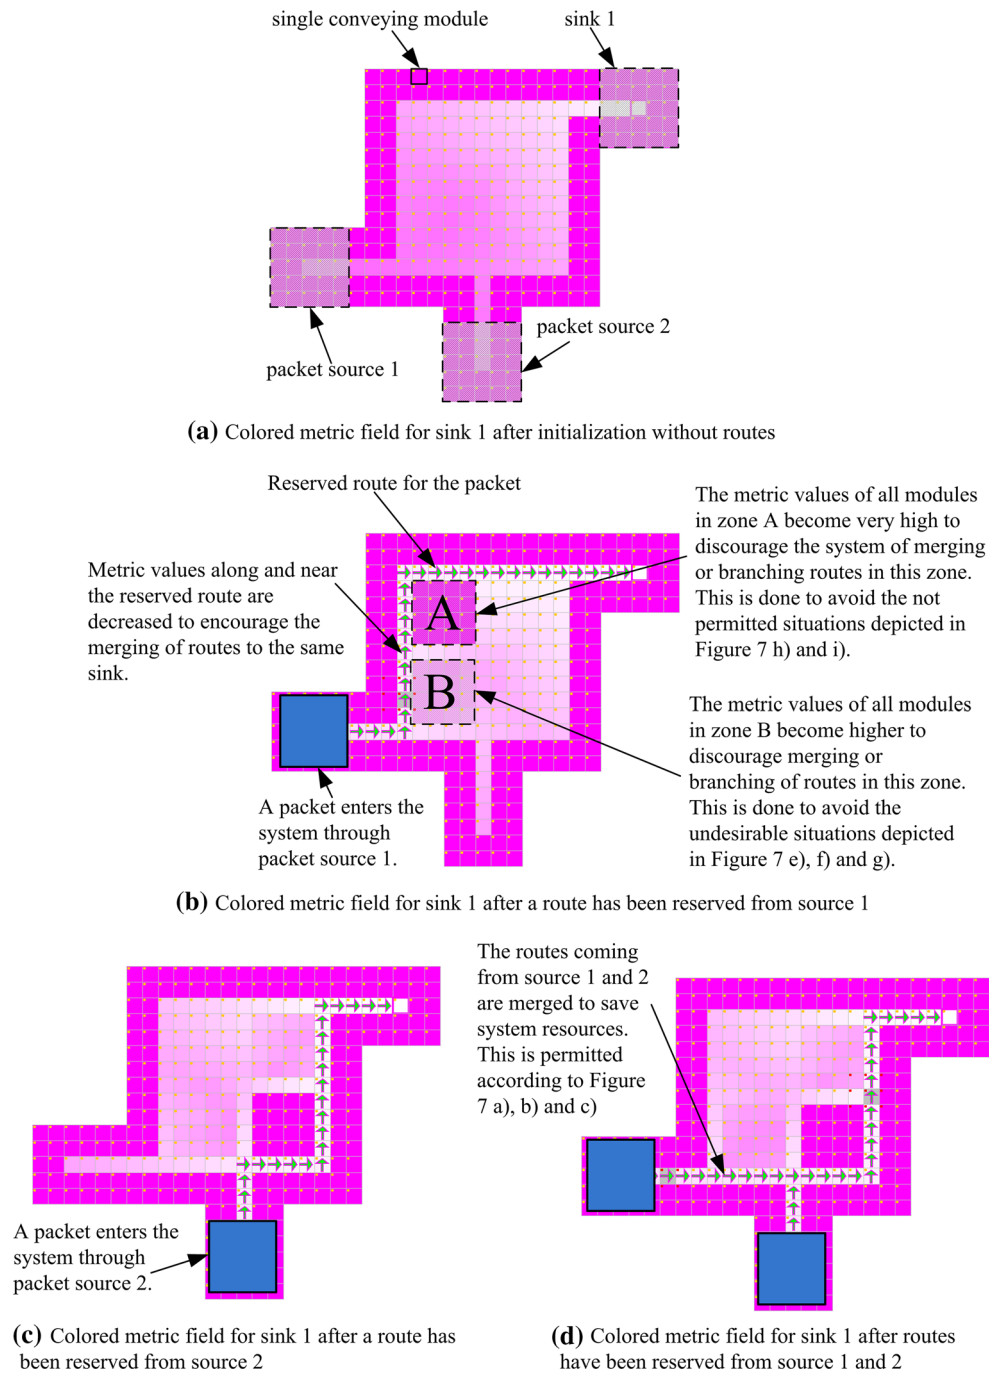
single conveying module

sink 1

packet source 1

packet source 2

**(a)** Colored metric field for sink 1 after initialization without routes

Reserved route for the packet

Metric values along and near the reserved route are decreased to encourage the merging of routes to the same sink.

The metric values of all modules in zone A become very high to discourage the system of merging or branching routes in this zone. This is done to avoid the not permitted situations depicted in Figure 7 h) and i).

A

B

The metric values of all modules in zone B become higher to discourage merging or branching of routes in this zone. This is done to avoid the undesirable situations depicted in Figure 7 e), f) and g).

A packet enters the system through packet source 1.

**(b)** Colored metric field for sink 1 after a route has been reserved from source 1

The routes coming from source 1 and 2 are merged to save system resources. This is permitted according to Figure 7 a), b) and c)

A packet enters the system through packet source 2.

**(c)** Colored metric field for sink 1 after a route has been reserved from source 2

**(d)** Colored metric field for sink 1 after routes have been reserved from source 1 and 2